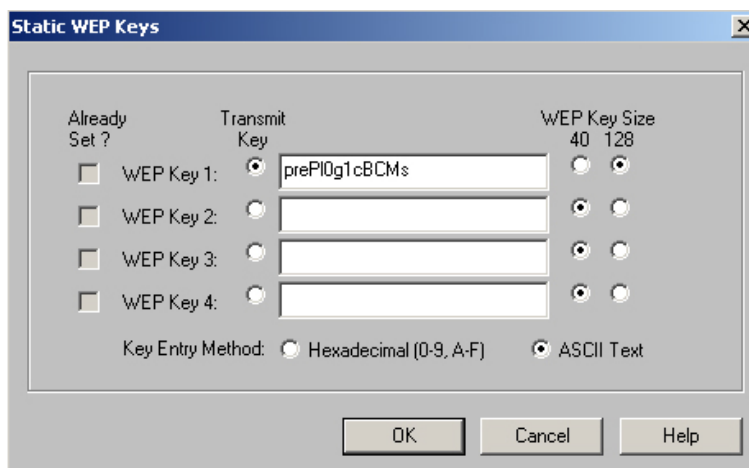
Static WEP Keys

| Already Set ? | | Transmit Key | | WEP Key Size 40 | 128 |
|---|---|---|---|---|---|
| | WEP Key 1: | | prePl0g1cBCMs | | |
| | WEP Key 2: | | | | |
| | WEP Key 3: | | | | |
| | WEP Key 4: | | | | |

Key Entry Method: Hexadecimal (0-9, A-F) ASCII Text

OK Cancel Help